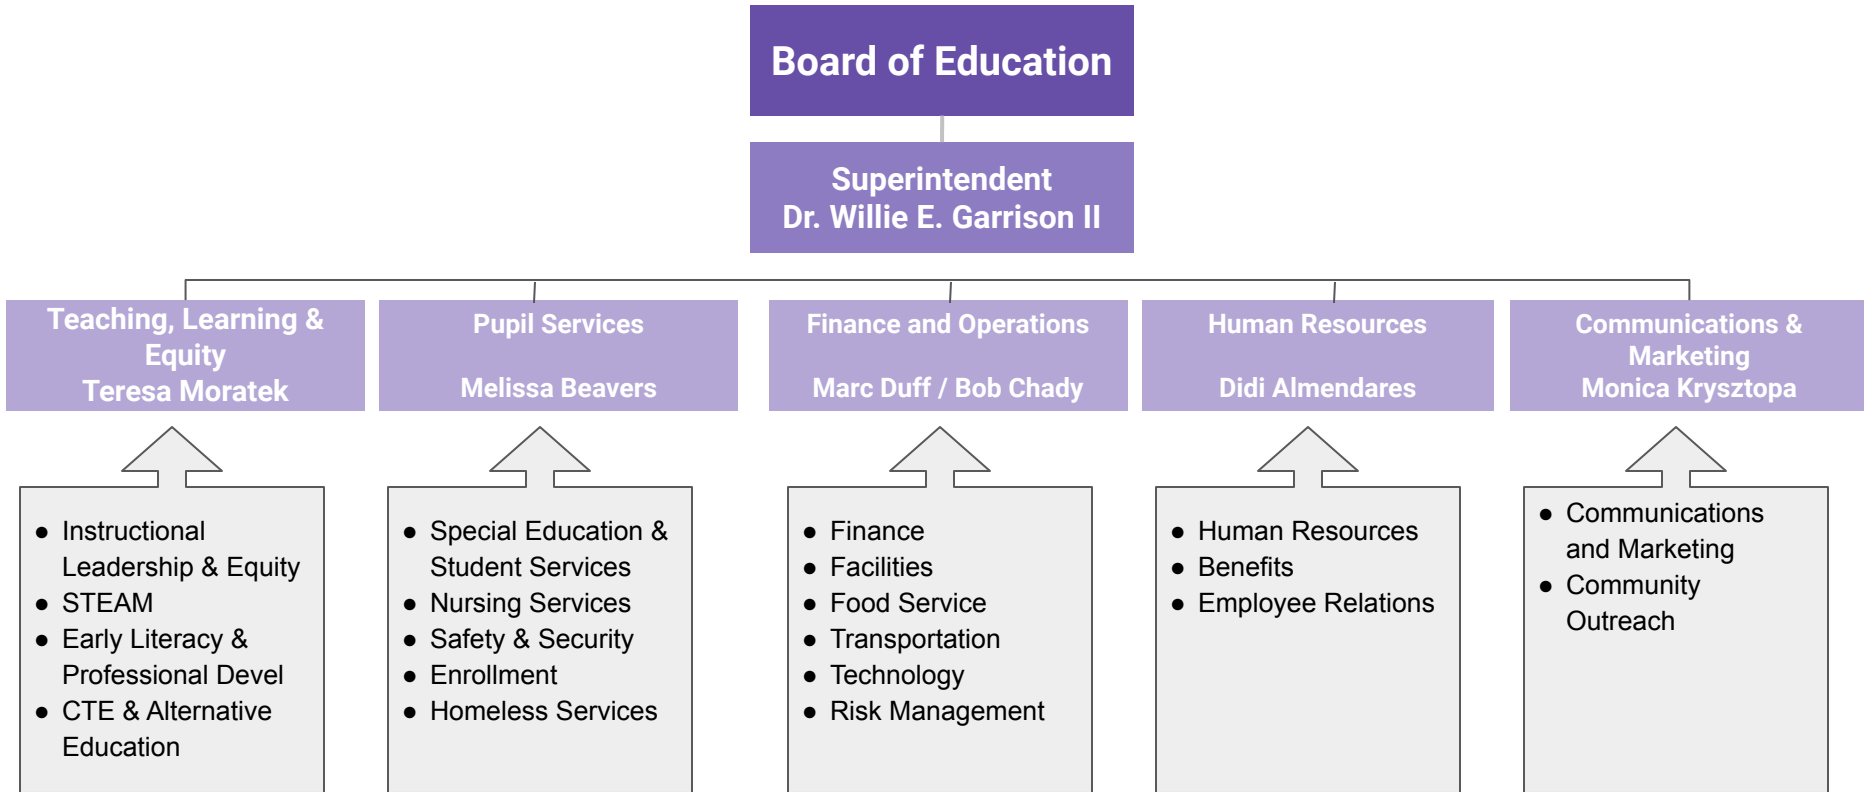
Board of Education

Superintendent
Dr. Willie E. Garrison II

Teaching, Learning & Equity
Teresa Moratek

- Instructional Leadership & Equity
- STEAM
- Early Literacy & Professional Devel
- CTE & Alternative Education

Pupil Services

Melissa Beavers

- Special Education & Student Services
- Nursing Services
- Safety & Security
- Enrollment
- Homeless Services

Finance and Operations

Marc Duff / Bob Chady

- Finance
- Facilities
- Food Service
- Transportation
- Technology
- Risk Management

Human Resources

Didi Almendares

- Human Resources
- Benefits
- Employee Relations

Communications & Marketing
Monica Krysztopa

- Communications and Marketing
- Community Outreach